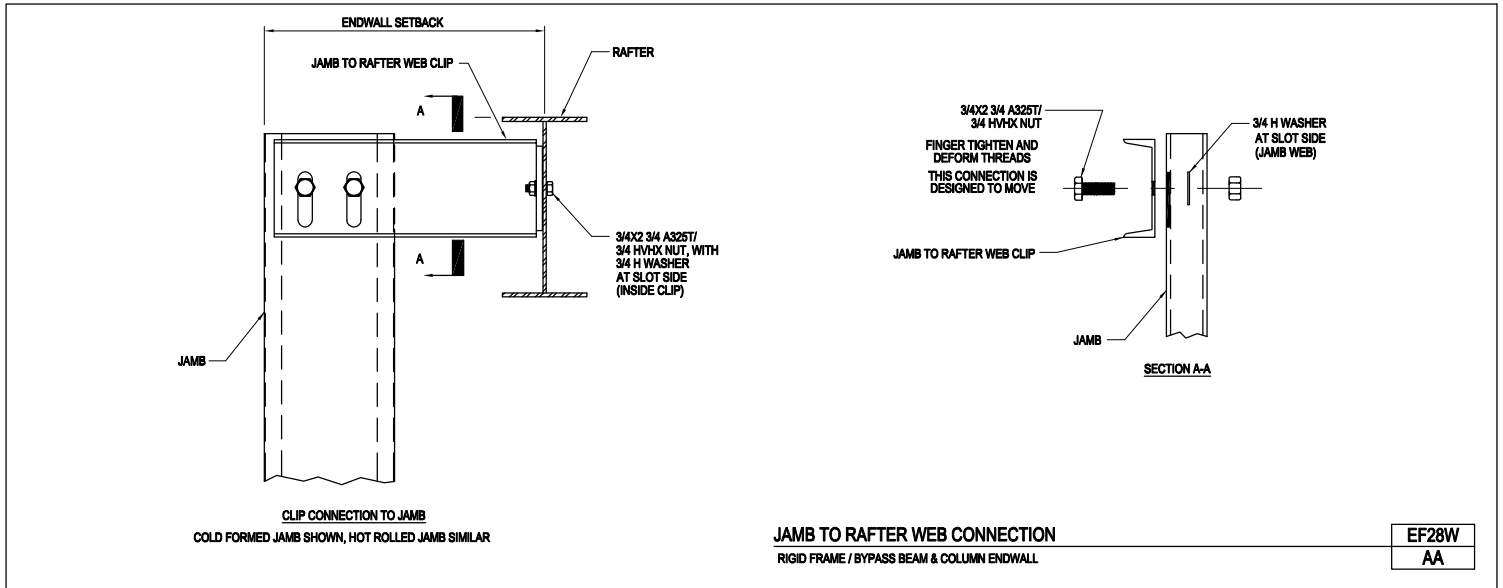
ENDWALL SETBACK

JAMB TO RAFTER WEB CLIP

RAFTER

A

A

3/4X2 3/4 A325T/ 3/4 HVHX NUT, WITH 3/4 H WASHER AT SLOT SIDE (INSIDE CLIP)

JAMB

CLIP CONNECTION TO JAMB
COLD FORMED JAMB SHOWN, HOT ROLLED JAMB SIMILAR

3/4X2 3/4 A325T/ 3/4 HVHX NUT

FINGER TIGHTEN AND DEFORM THREADS

THIS CONNECTION IS DESIGNED TO MOVE

3/4 H WASHER AT SLOT SIDE (JAMB WEB)

JAMB TO RAFTER WEB CLIP

JAMB

SECTION A-A

JAMB TO RAFTER WEB CONNECTION
RIGID FRAME / BYPASS BEAM & COLUMN ENDWALL

EF28W
AA